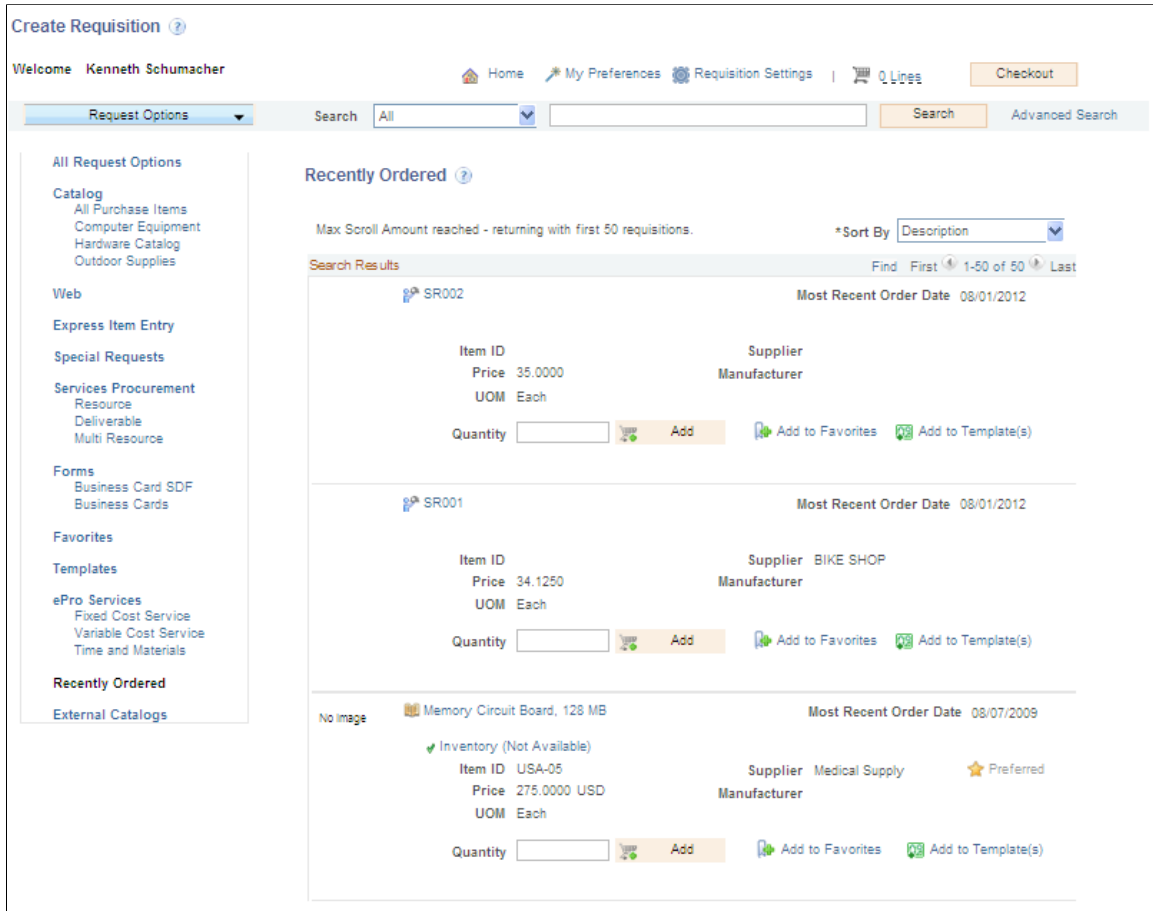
Create Requisition

Welcome Kenneth Schumacher

Home My Preferences Requisition Settings | 0 Lines Checkout

Request Options Search All Search Advanced Search

All Request Options

Catalog
All Purchase Items
Computer Equipment
Hardware Catalog
Outdoor Supplies

Web

Express Item Entry

Special Requests

Services Procurement
Resource
Deliverable
Multi Resource

Forms
Business Card SDF
Business Cards

Favorites

Templates

ePro Services
Fixed Cost Service
Variable Cost Service
Time and Materials

Recently Ordered

External Catalogs

Recently Ordered

Max Scroll Amount reached - returning with first 50 requisitions.

*Sort By Description

Search Results

Find First 1-50 of 50 Last

SR002

Most Recent Order Date 08/01/2012

Item ID
Price 35.0000
UOM Each
Supplier
Manufacturer

Quantity Add Add to Favorites Add to Template(s)

SR001

Most Recent Order Date 08/01/2012

Item ID
Price 34.1250
UOM Each
Supplier BIKE SHOP
Manufacturer

Quantity Add Add to Favorites Add to Template(s)

No Image

Memory Circuit Board, 128 MB

Most Recent Order Date 08/07/2009

Inventory (Not Available)

Item ID USA-05
Price 275.0000 USD
UOM Each
Supplier Medical Supply
Manufacturer
Preferred

Quantity Add Add to Favorites Add to Template(s)